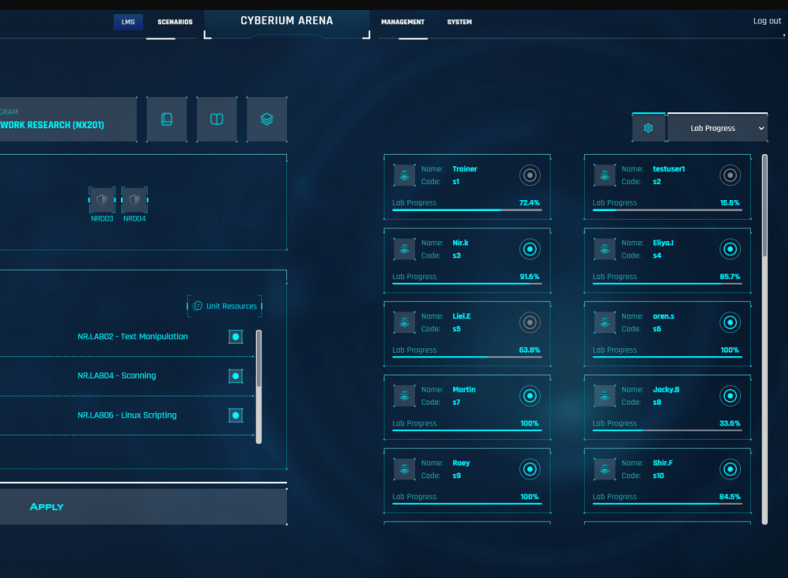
LMS SCENARIOS CYBERIUM ARENA MANAGEMENT SYSTEM Log out

GRAM
WORK RESEARCH (NX201)

Lab Progress

NR003 NR004

Unit Resources

NR.LAB02 - Text Manipulation

NR.LAB04 - Scanning

NR.LAB06 - Linux Scripting

APPLY

Name: Trainer
Code: s1
Lab Progress 72.4%

Name: testuser1
Code: s2
Lab Progress 15.6%

Name: Nir.k
Code: s3
Lab Progress 91.6%

Name: Eliya.l
Code: s4
Lab Progress 85.7%

Name: Liel.E
Code: s5
Lab Progress 63.8%

Name: oren.s
Code: s6
Lab Progress 100%

Name: Martin
Code: s7
Lab Progress 100%

Name: Jacky.B
Code: s8
Lab Progress 33.6%

Name: Roey
Code: s9
Lab Progress 100%

Name: Shir.F
Code: s10
Lab Progress 84.5%